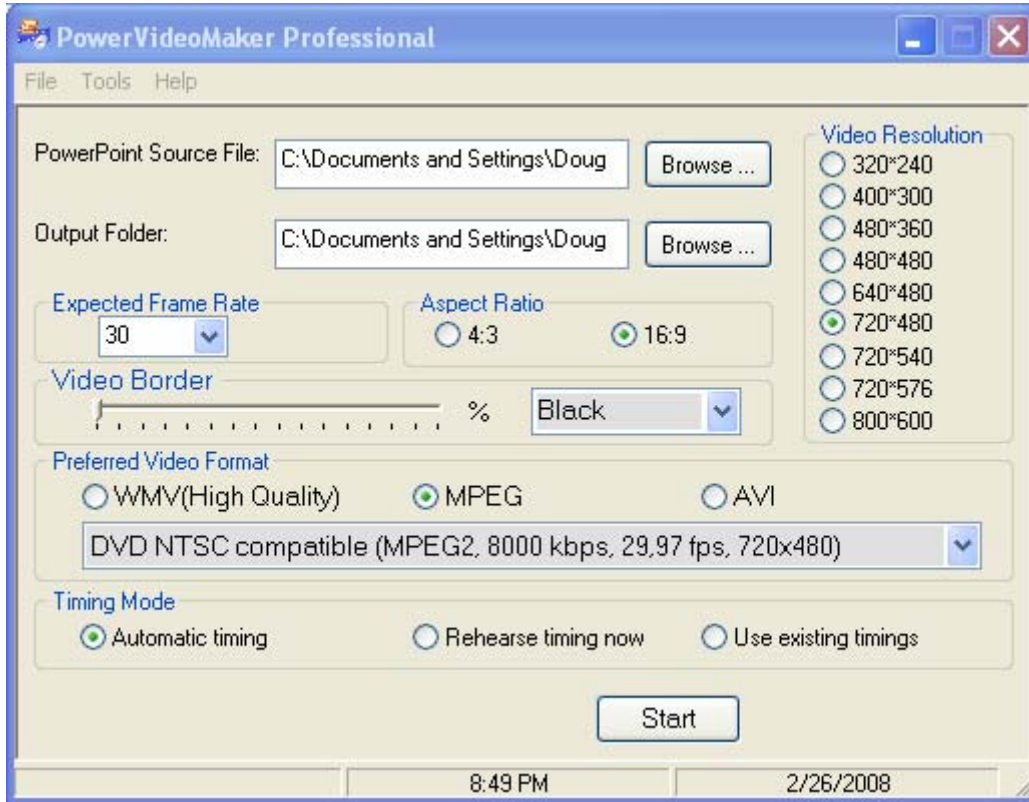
PowerVideoMaker Professional

File Tools Help

PowerPoint Source File: C:\Documents and Settings\Doug Browse ...

Output Folder: C:\Documents and Settings\Doug Browse ...

Video Resolution
320*240
400*300
480*360
480*480
640*480
720*480
720*540
720*576
800*600

Expected Frame Rate
30

Aspect Ratio
4:3
16:9

Video Border
%
Black

Preferred Video Format
WMV(High Quality)
MPEG
AVI
DVD NTSC compatible (MPEG2, 8000 kbps, 29,97 fps, 720x480)

Timing Mode
Automatic timing
Rehearse timing now
Use existing timings

Start

8:49 PM
2/26/2008